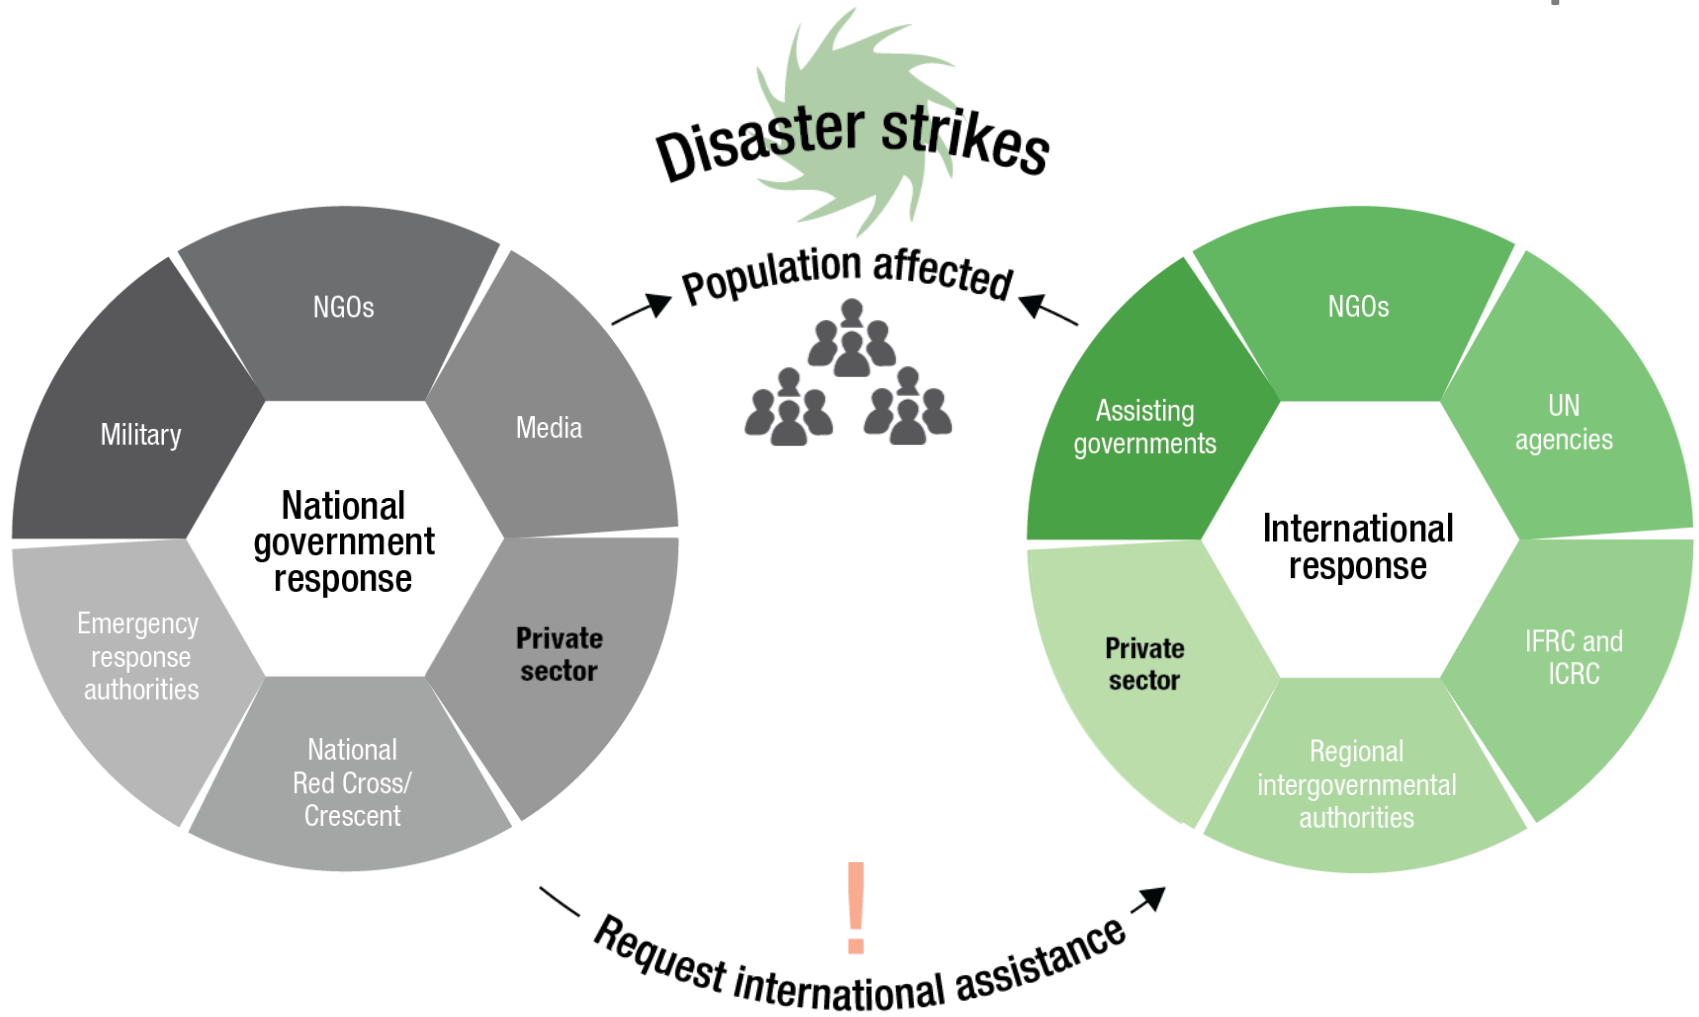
Disaster strikes

Population affected

NGOs
Military
Media
National government response
Emergency response authorities
Private sector
National Red Cross/ Crescent

NGOs
Assisting governments
UN agencies
International response
Private sector
IFRC and ICRC
Regional intergovernmental authorities

!
Request international assistance